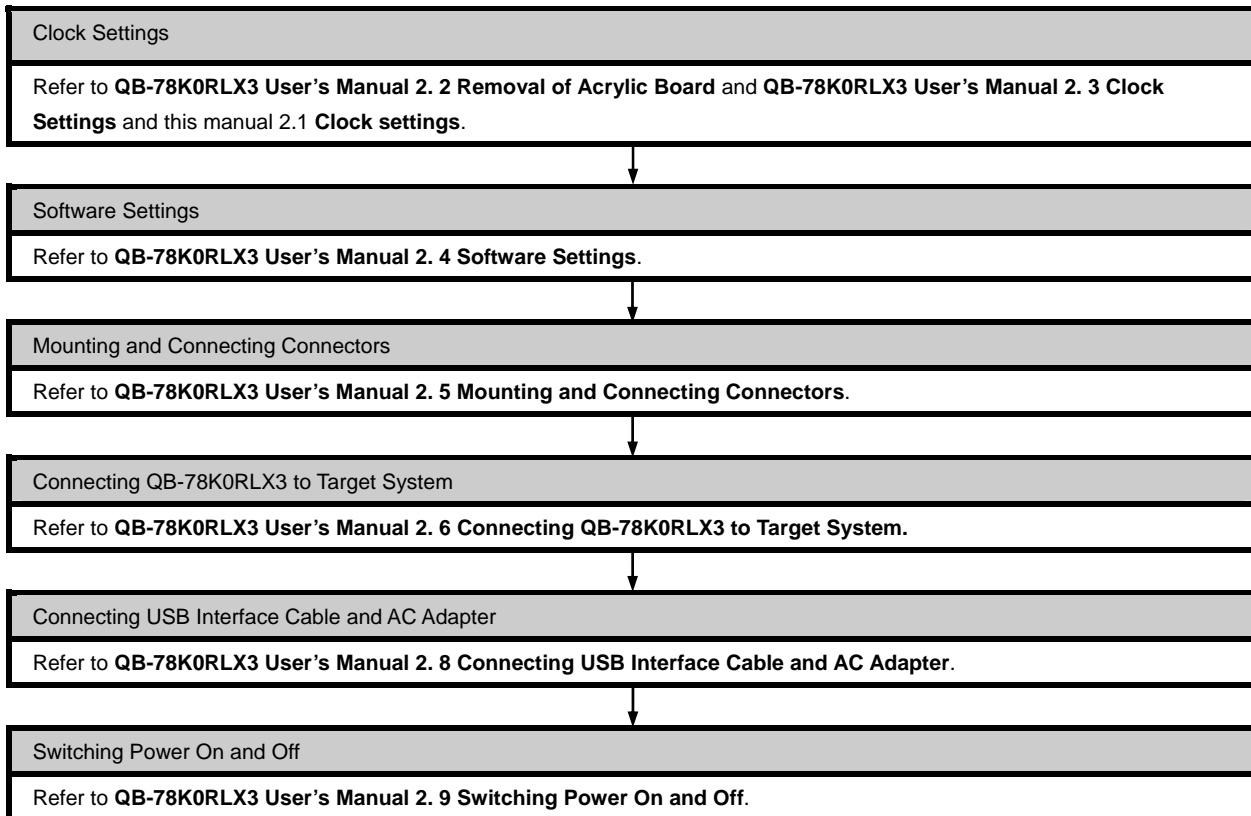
Clock Settings

Refer to QB-78K0RLX3 User's Manual 2. 2 Removal of Acrylic Board and QB-78K0RLX3 User's Manual 2. 3 Clock Settings and this manual 2.1 Clock settings.

Software Settings

Refer to QB-78K0RLX3 User's Manual 2. 4 Software Settings.

Mounting and Connecting Connectors

Refer to QB-78K0RLX3 User's Manual 2. 5 Mounting and Connecting Connectors.

Connecting QB-78K0RLX3 to Target System

Refer to QB-78K0RLX3 User's Manual 2. 6 Connecting QB-78K0RLX3 to Target System.

Connecting USB Interface Cable and AC Adapter

Refer to QB-78K0RLX3 User's Manual 2. 8 Connecting USB Interface Cable and AC Adapter.

Switching Power On and Off

Refer to QB-78K0RLX3 User's Manual 2. 9 Switching Power On and Off.